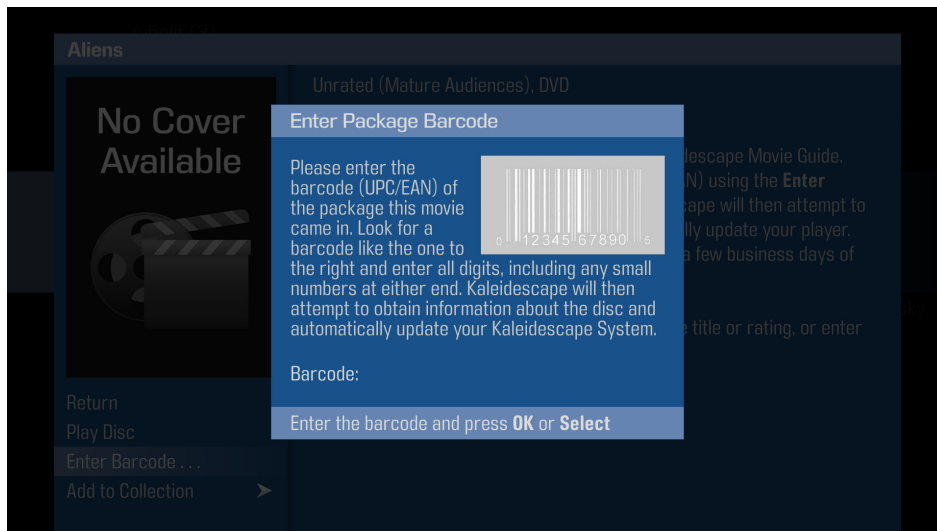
Aliens

No Cover Available

Unrated (Mature Audiences), DVD

lescape Movie Guide. N) using the Enter cape will then attempt to lly update your player. a few business days of

title or rating, or enter

Return
Play Disc
Enter Barcode . . .
Add to Collection

Enter Package Barcode

Please enter the barcode (UPC/EAN) of the package this movie came in. Look for a barcode like the one to the right and enter all digits, including any small numbers at either end. Kaleidescape will then attempt to obtain information about the disc and automatically update your Kaleidescape System.

0 12345 67890 5

Barcode:

Enter the barcode and press OK or Select